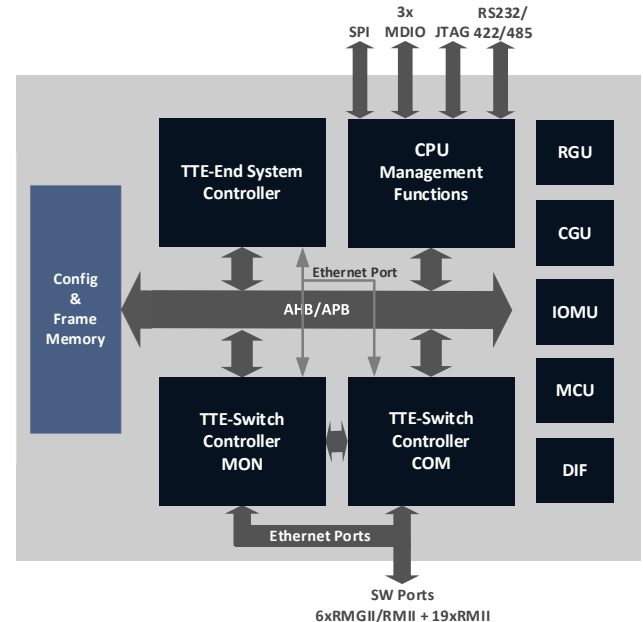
SPI

3x
MDIO

JTAG

RS232/
422/485

TTE-End System
Controller

CPU
Management
Functions

RGU

CGU

IOMU

MCU

DIF

Config
&
Frame
Memory

Ethernet Port

AHB/APB

TTE-Switch
Controller
MON

TTE-Switch
Controller
COM

Ethernet Ports

SW Ports
6xRMGII/RMII + 19xRMII